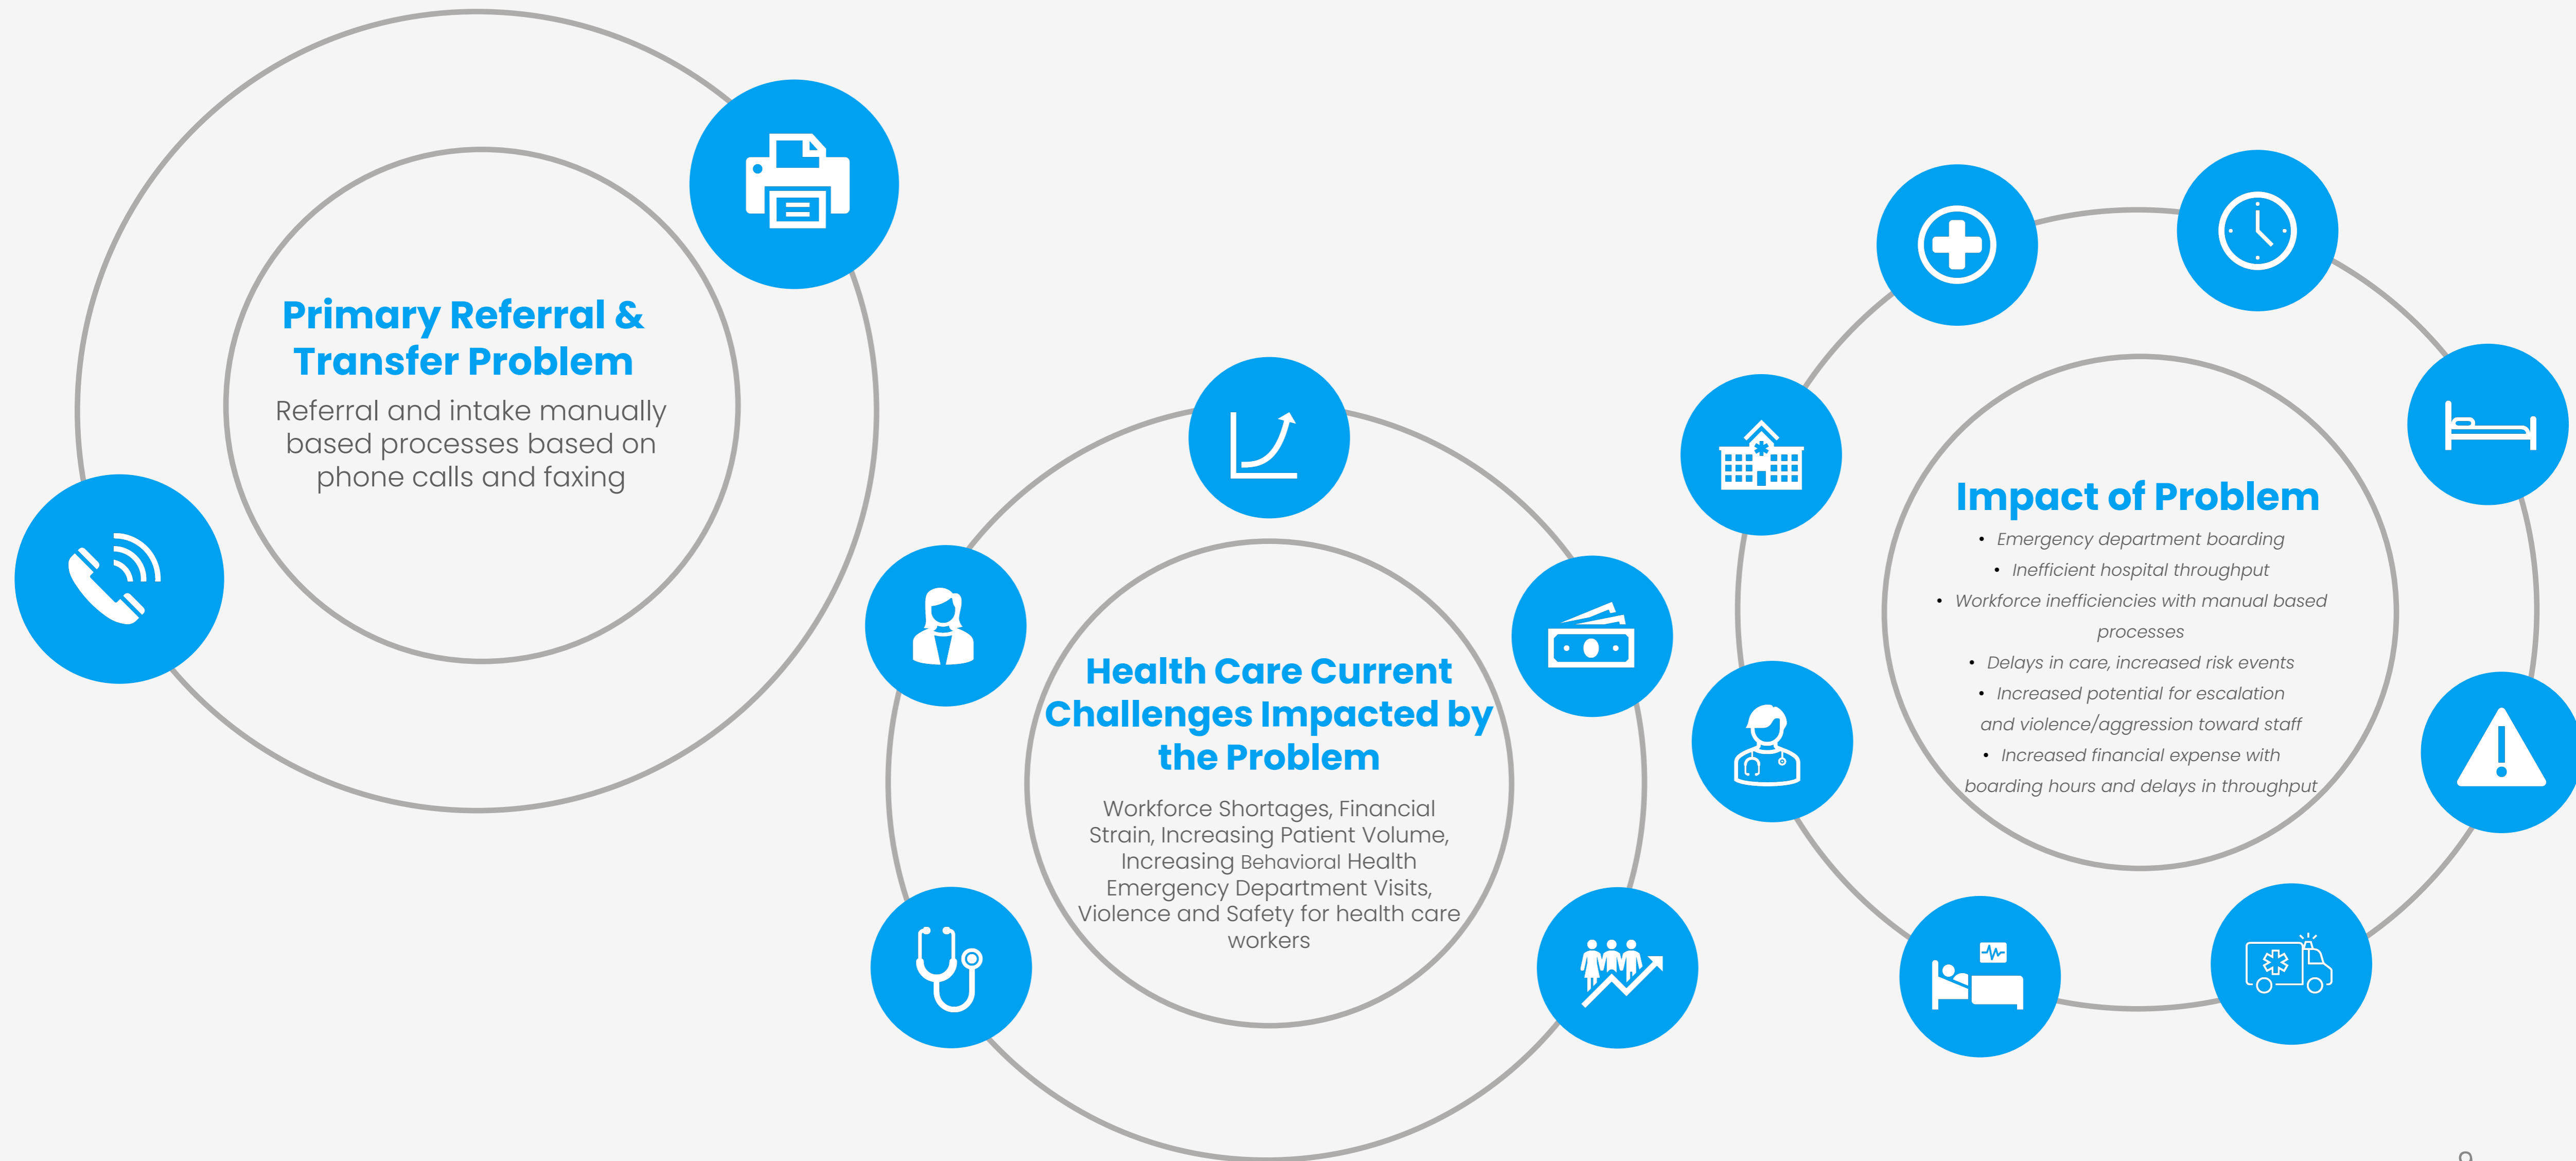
Primary Referral & Transfer Problem

Referral and intake manually based processes based on phone calls and faxing

Health Care Current Challenges Impacted by the Problem

Workforce Shortages, Financial Strain, Increasing Patient Volume, Increasing Behavioral Health Emergency Department Visits, Violence and Safety for health care workers

Impact of Problem

- Emergency department boarding
- Inefficient hospital throughput
- Workforce inefficiencies with manual based processes
- Delays in care, increased risk events
- Increased potential for escalation and violence/aggression toward staff
- Increased financial expense with boarding hours and delays in throughput

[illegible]